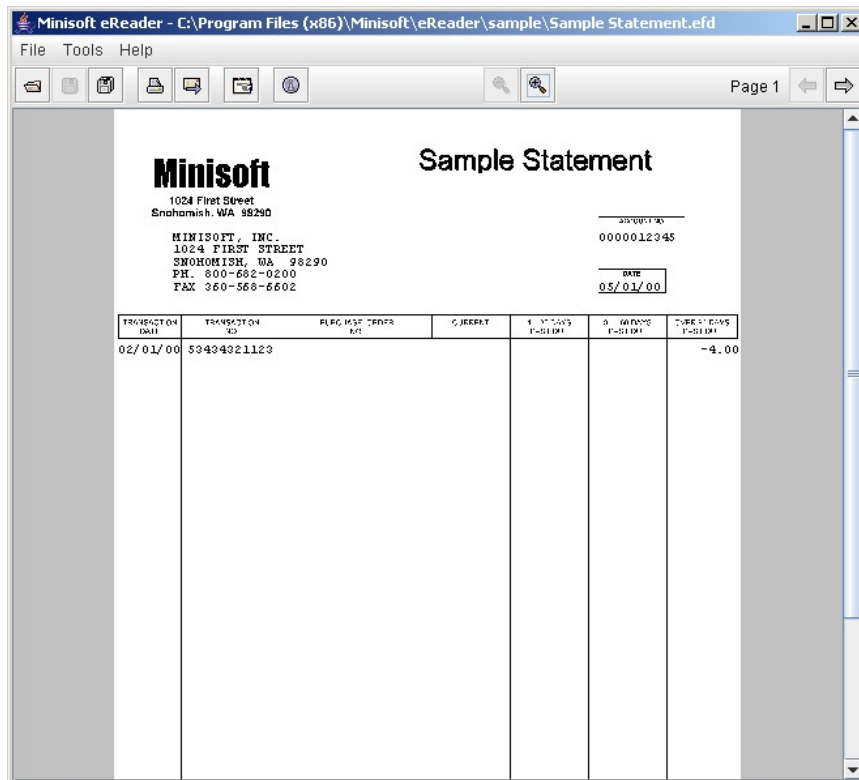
Minisoft eReader - C:\Program Files (x86)\Minisoft\eReader\sample\Sample Statement.efd

File Tools Help

Page 1

Minisoft

1024 First Street
Snohomish, WA 98290

Sample Statement

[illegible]
0000012345

MINISOFT, INC.
1024 FIRST STREET
SNOHOMISH, WA 98290
PH. 800-682-0200
FAX 360-568-6602

DATE
05/01/00

| TRANSACTION DATE | TRANSACTION NO. | PURCHASE ORDER NO. | CURRENT | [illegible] DAYS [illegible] | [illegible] DAYS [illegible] | OVER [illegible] DAYS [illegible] |
|---|---|---|---|---|---|---|
| 02/01/00 | 53434321123 | | | | | -4.00 |